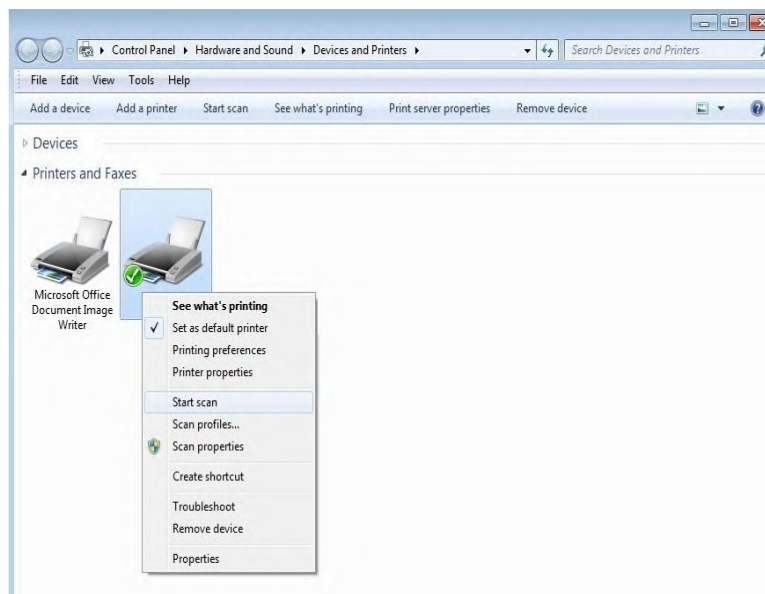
Control Panel ▸ Hardware and Sound ▸ Devices and Printers ▸

Search Devices and Printers

File Edit View Tools Help

Add a device Add a printer Start scan See what's printing Print server properties Remove device

Devices

Printers and Faxes

Microsoft Office Document Image Writer

See what's printing
Set as default printer
Printing preferences
Printer properties
Start scan
Scan profiles...
Scan properties
Create shortcut
Troubleshoot
Remove device
Properties